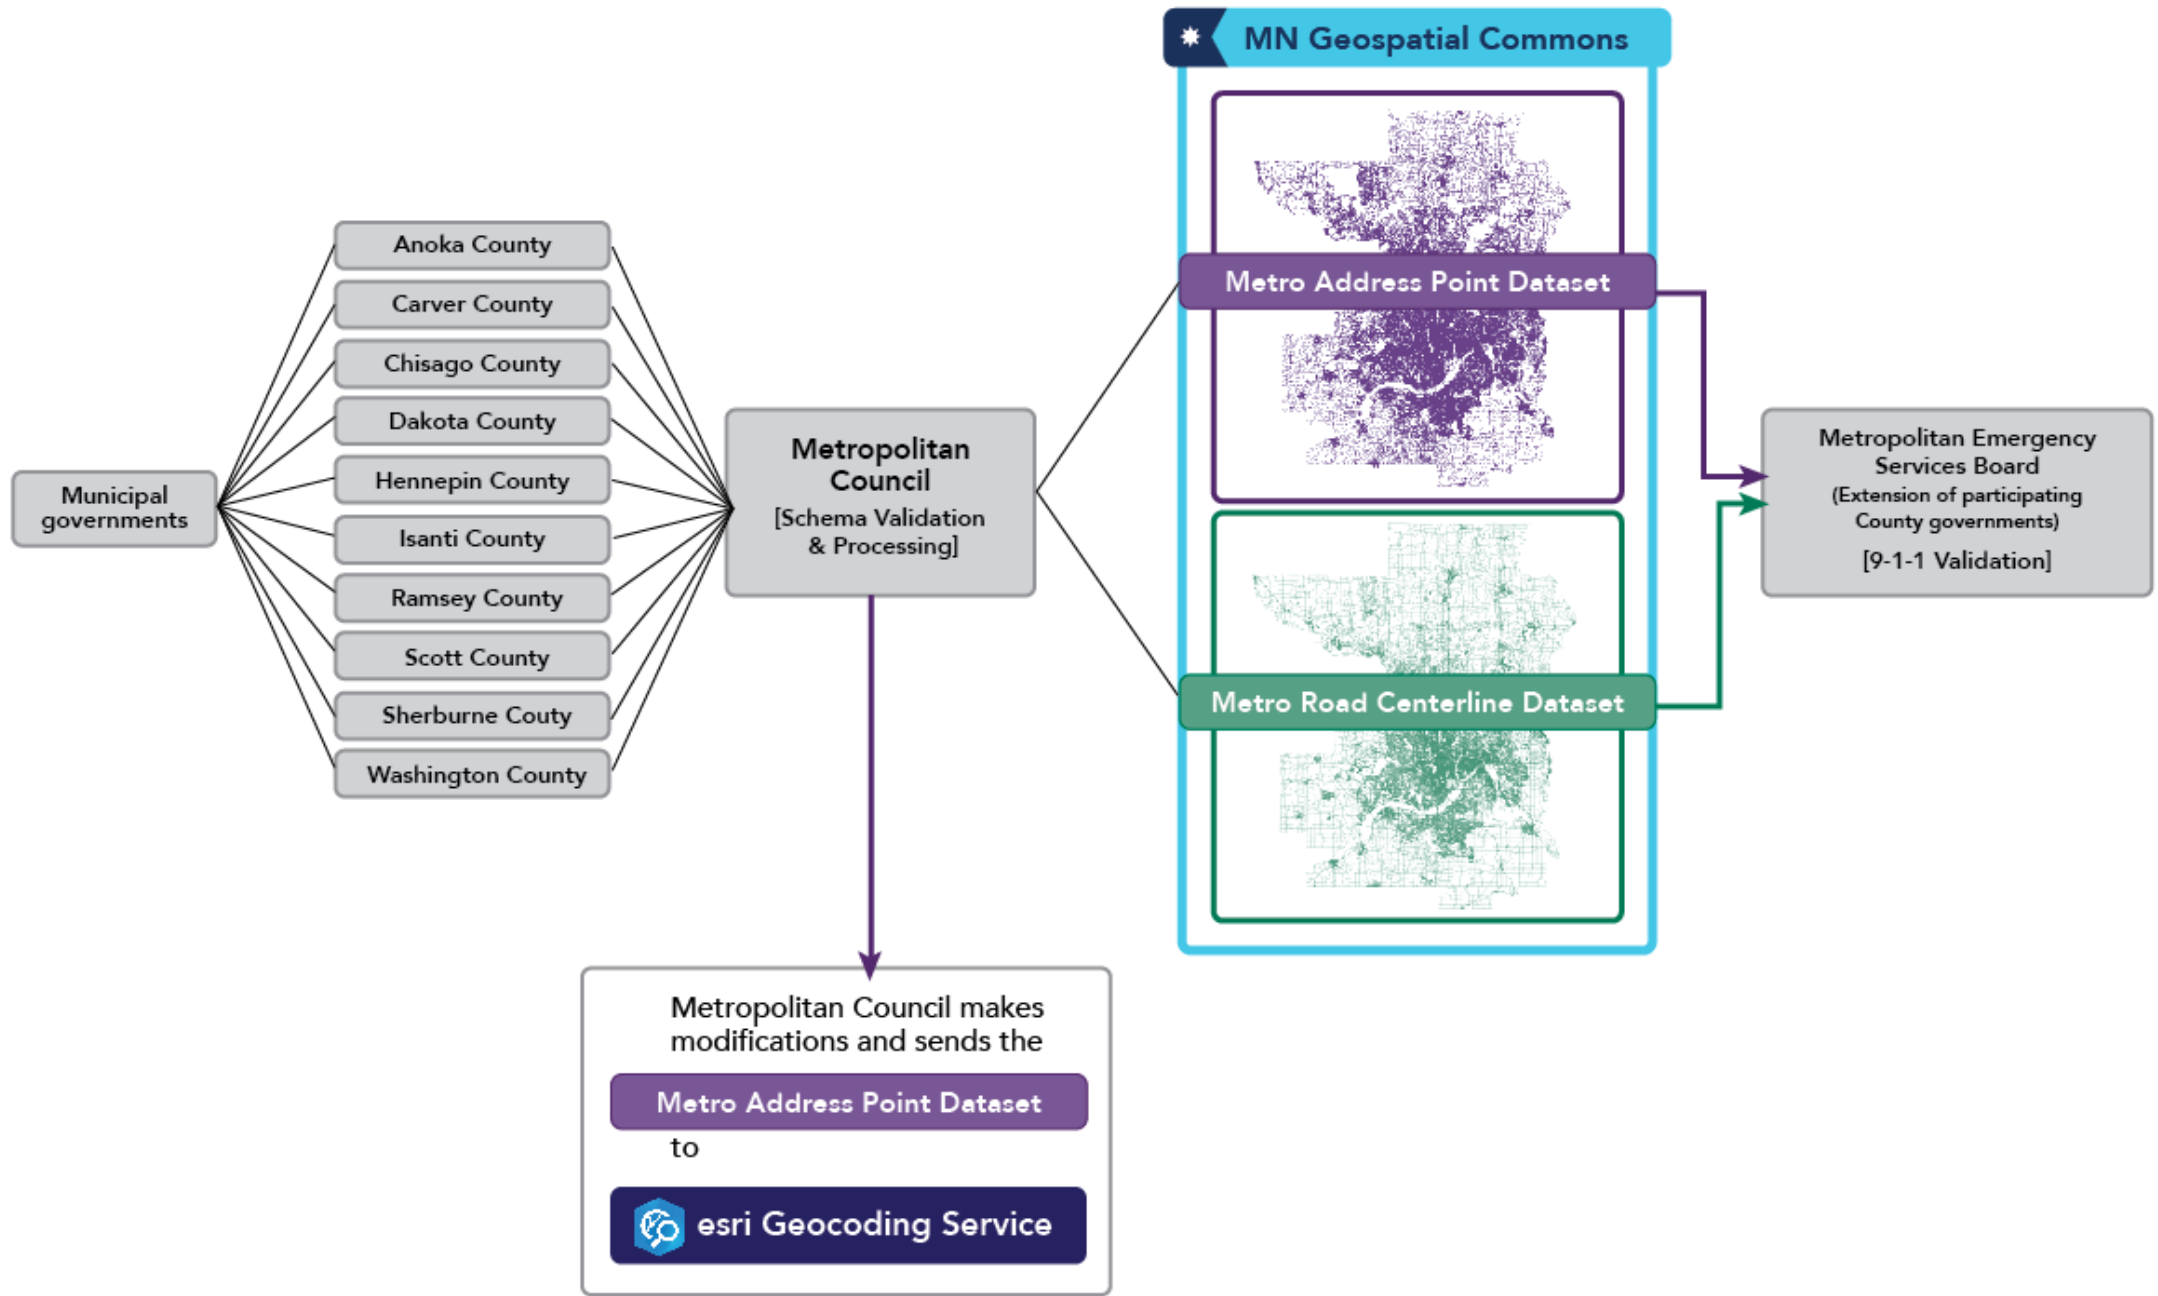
Municipal governments

Anoka County
Carver County
Chisago County
Dakota County
Hennepin County
Isanti County
Ramsey County
Scott County
Sherburne Couty
Washington County

Metropolitan Council
[Schema Validation & Processing]

MN Geospatial Commons

Metro Address Point Dataset

Metro Road Centerline Dataset

Metropolitan Emergency Services Board
(Extension of participating County governments)
[9-1-1 Validation]

Metropolitan Council makes modifications and sends the
Metro Address Point Dataset
to
esri Geocoding Service